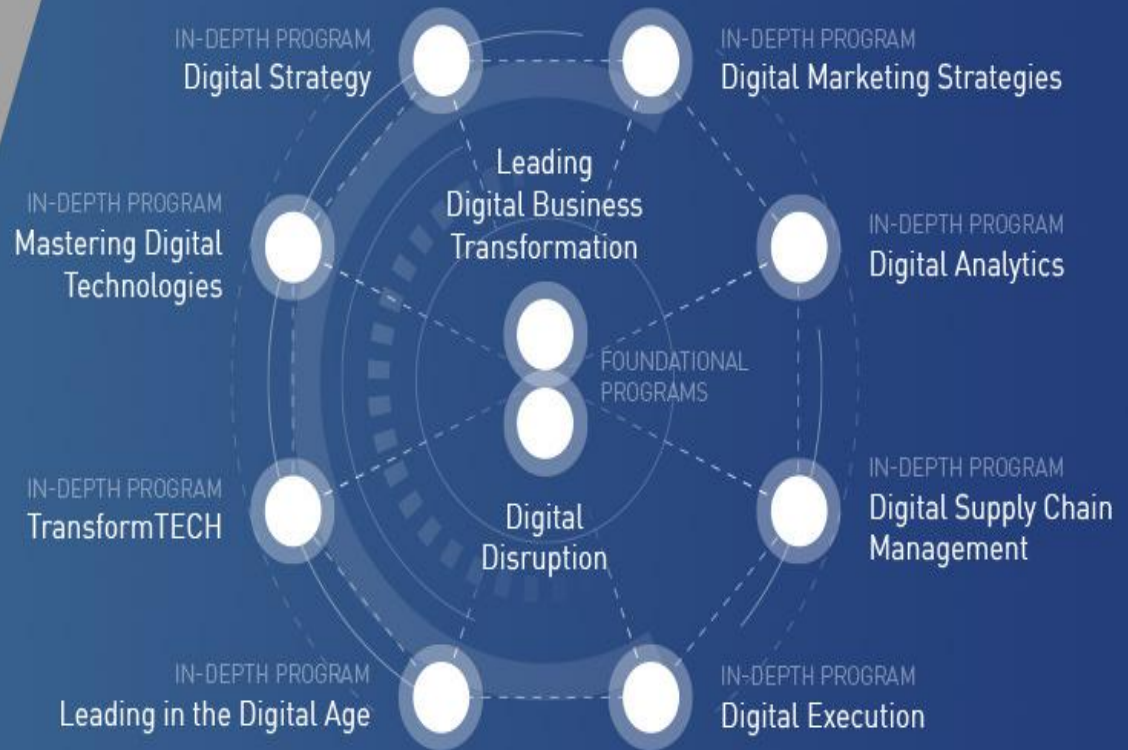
IN-DEPTH PROGRAM
Digital Strategy

IN-DEPTH PROGRAM
Digital Marketing Strategies

Leading
Digital Business
Transformation

IN-DEPTH PROGRAM
Mastering Digital
Technologies

IN-DEPTH PROGRAM
Digital Analytics

FOUNDATIONAL
PROGRAMS

IN-DEPTH PROGRAM
TransformTECH

Digital
Disruption

IN-DEPTH PROGRAM
Digital Supply Chain
Management

IN-DEPTH PROGRAM
Leading in the Digital Age

IN-DEPTH PROGRAM
Digital Execution